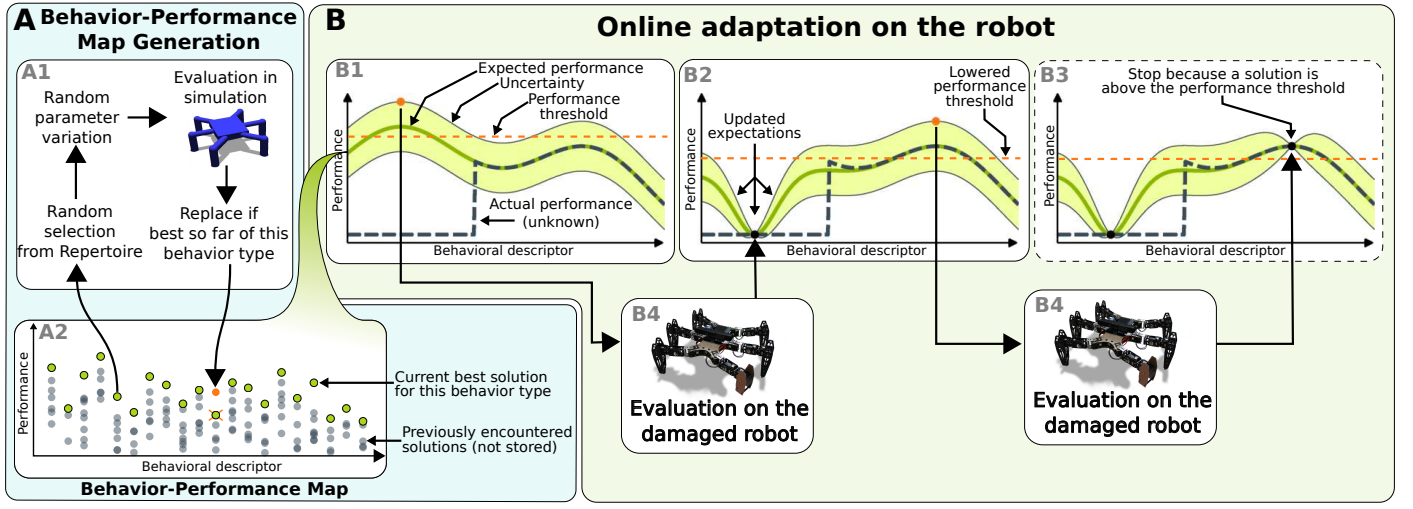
A Behavior-Performance Map Generation

A1

Random parameter variation

Evaluation in simulation

Replace if best so far of this behavior type

Random selection from Repertoire

A2

Performance

Behavioral descriptor

Current best solution for this behavior type

Previously encountered solutions (not stored)

Behavior-Performance Map

B Online adaptation on the robot

B1

Expected performance

Uncertainty

Performance threshold

Actual performance (unknown)

Performance

Behavioral descriptor

B2

Updated expectations

Lowered performance threshold

Performance

Behavioral descriptor

B3

Stop because a solution is above the performance threshold

Performance

Behavioral descriptor

B4

Evaluation on the damaged robot

B4

Evaluation on the damaged robot